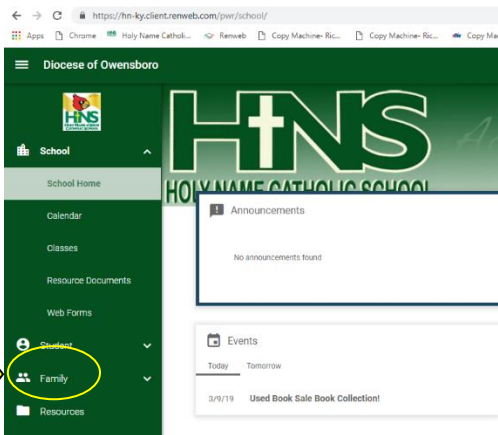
https://hn-ky.client.renweb.com/pwr/school/

Apps Chrome Holy Name Catholi... Renweb Copy Machine- Ric... Copy Machine- Ric... Copy Ma

Diocese of Owensboro

HNS

School

School Home

Calendar

Classes

Resource Documents

Web Forms

Student

Family

Resources

HNS

HOLY NAME CATHOLIC SCHOOL

Announcements

No announcements found

Events

Today Tomorrow

3/9/19 Used Book Sale Book Collection!